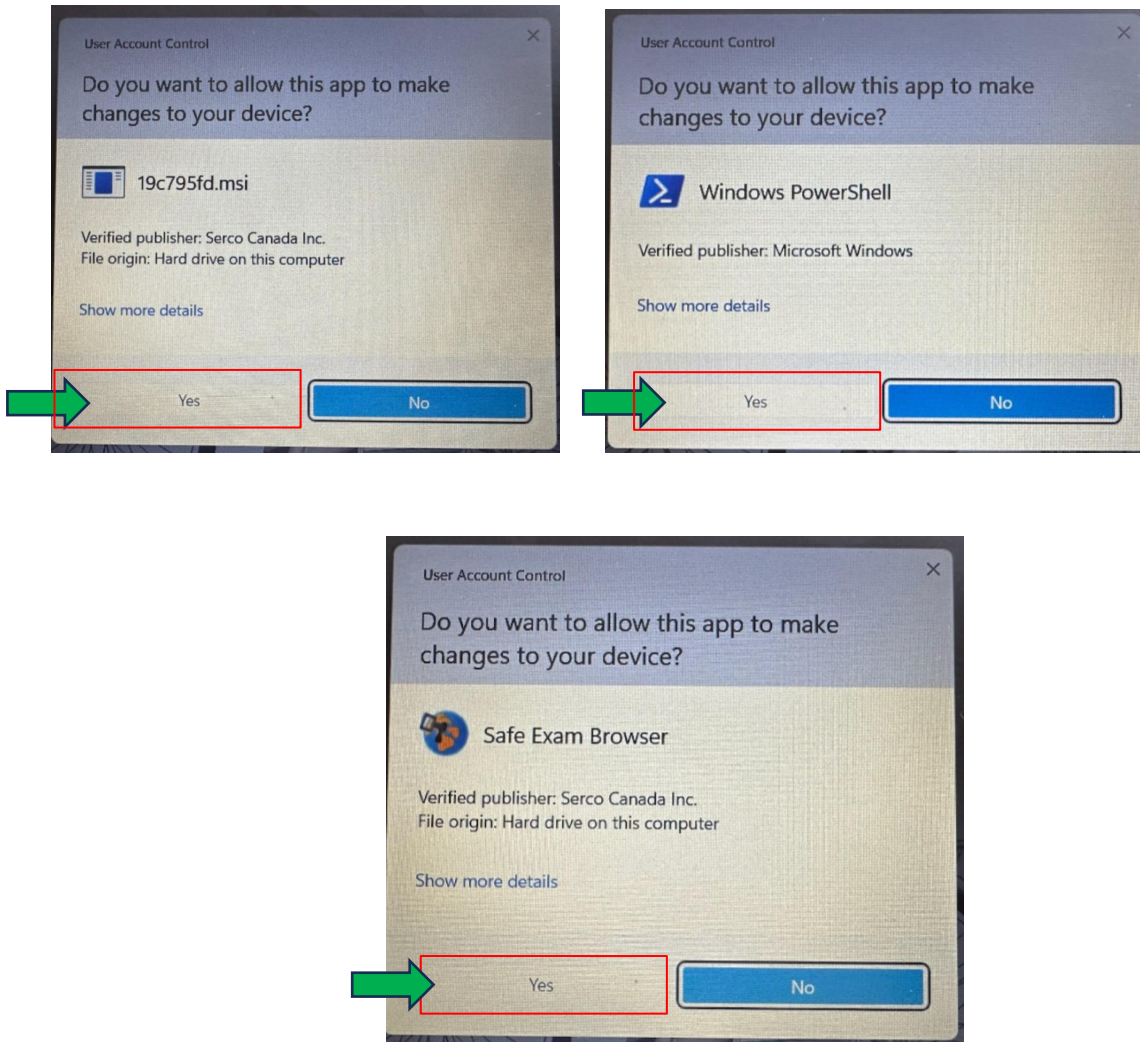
User Account Control

Do you want to allow this app to make changes to your device?

19c795fd.msi

Verified publisher: Serco Canada Inc.
File origin: Hard drive on this computer

Show more details

Yes

No

User Account Control

Do you want to allow this app to make changes to your device?

Windows PowerShell

Verified publisher: Microsoft Windows

Show more details

Yes

No

User Account Control

Do you want to allow this app to make changes to your device?

Safe Exam Browser

Verified publisher: Serco Canada Inc.
File origin: Hard drive on this computer

Show more details

Yes

No